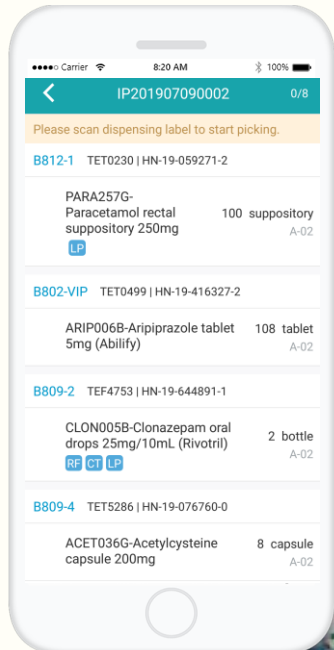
●●●●○ Carrier 8:20 AM 100%

IP201907090002 0/8

Please scan dispensing label to start picking.

B812-1 TET0230 | HN-19-059271-2

PARA257G-Paracetamol rectal suppository 250mg
LP
100 suppository
A-02

B802-VIP TET0499 | HN-19-416327-2

ARIP006B-Aripiprazole tablet 5mg (Abilify)
108 tablet
A-02

B809-2 TEF4753 | HN-19-644891-1

CLON005B-Clonazepam oral drops 25mg/10mL (Rivotril)
RF CT LP
2 bottle
A-02

B809-4 TET5286 | HN-19-076760-0

ACET036G-Acetylcysteine capsule 200mg
8 capsule
A-02